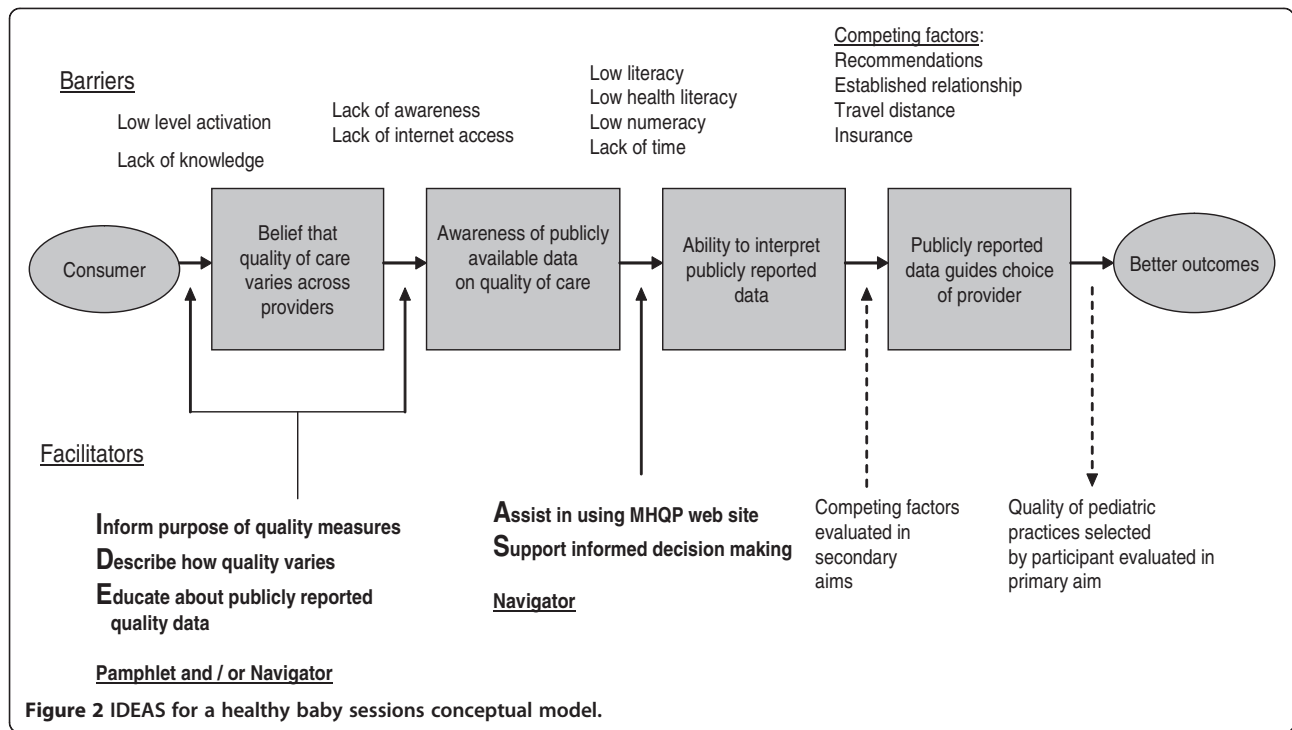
Barriers

Low level activation

Lack of knowledge

Lack of awareness
Lack of internet access

Low literacy
Low health literacy
Low numeracy
Lack of time

Competing factors:
Recommendations
Established relationship
Travel distance
Insurance

Consumer

Belief that quality of care varies across providers

Awareness of publicly available data on quality of care

Ability to interpret publicly reported data

Publicly reported data guides choice of provider

Better outcomes

Facilitators

Inform purpose of quality measures
Describe how quality varies
Educate about publicly reported quality data

Pamphlet and / or Navigator

Assist in using MHQP web site
Support informed decision making

Navigator

Competing factors evaluated in secondary aims

Quality of pediatric practices selected by participant evaluated in primary aim

Figure 2 IDEAS for a healthy baby sessions conceptual model.